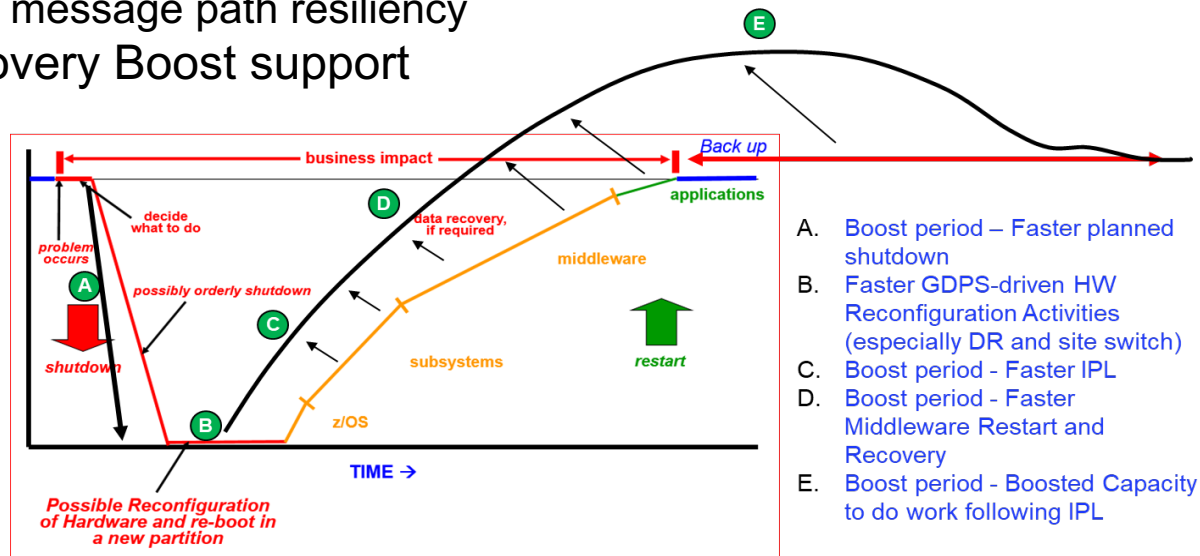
message path resiliency
overy Boost support

E

business impact

Back up

applications

problem occurs

decide what to do

D

data recovery, if required

middleware

A

possibly orderly shutdown

C

shutdown

subsystems

restart

z/OS

B

TIME →

Possible Reconfiguration of Hardware and re-boot in a new partition

A. Boost period – Faster planned shutdown
B. Faster GDPS-driven HW Reconfiguration Activities (especially DR and site switch)
C. Boost period - Faster IPL
D. Boost period - Faster Middleware Restart and Recovery
E. Boost period - Boosted Capacity to do work following IPL